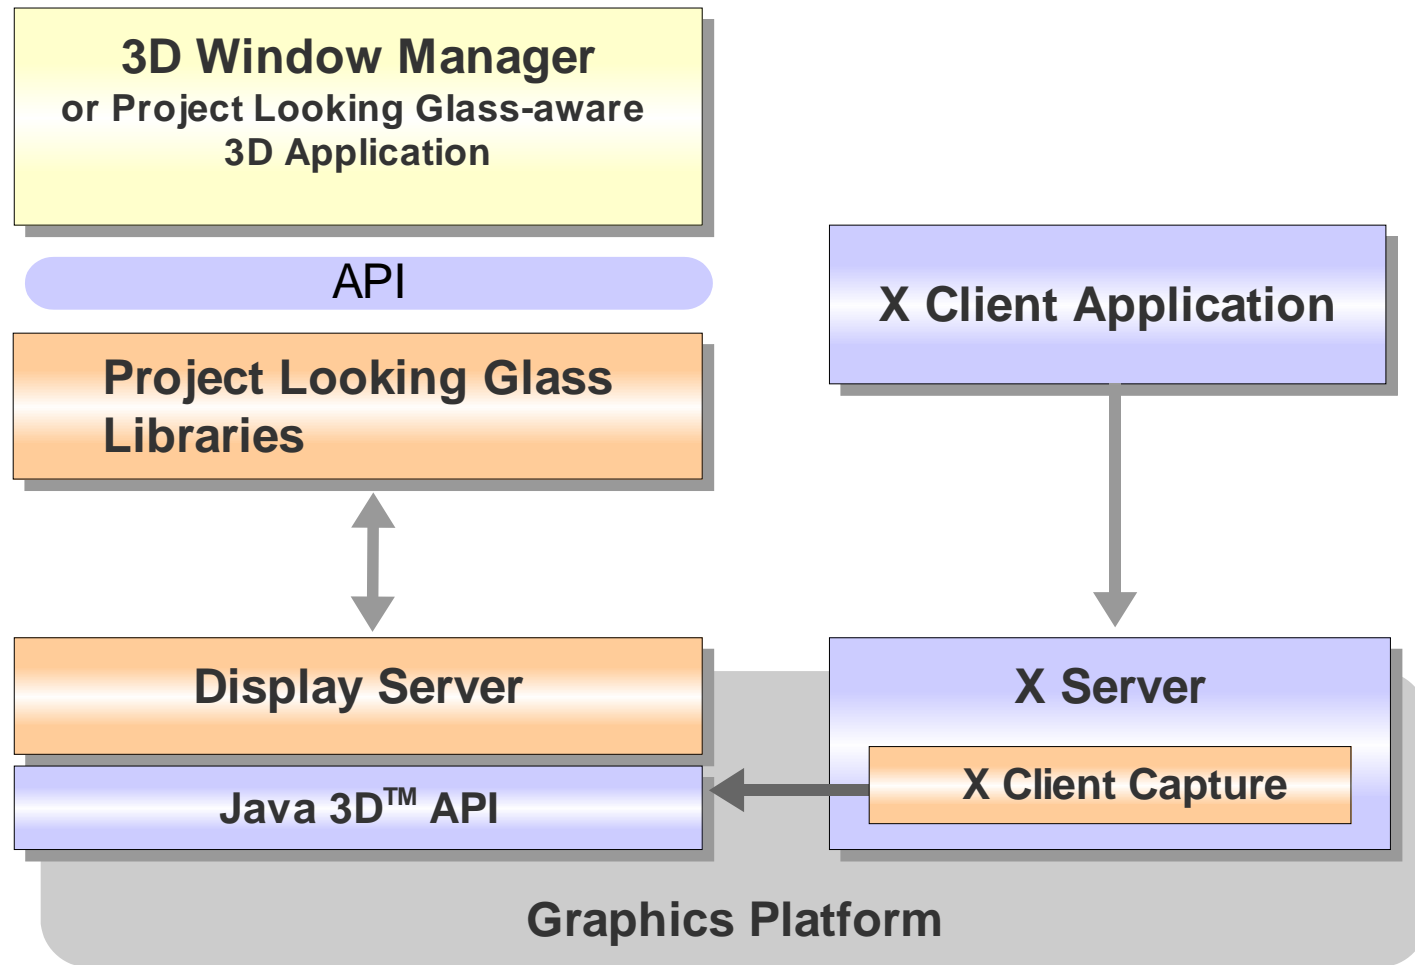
3D Window Manager
or Project Looking Glass-aware
3D Application

API

Project Looking Glass
Libraries

X Client Application

Display Server

Java 3D™ API

X Server

X Client Capture

Graphics Platform